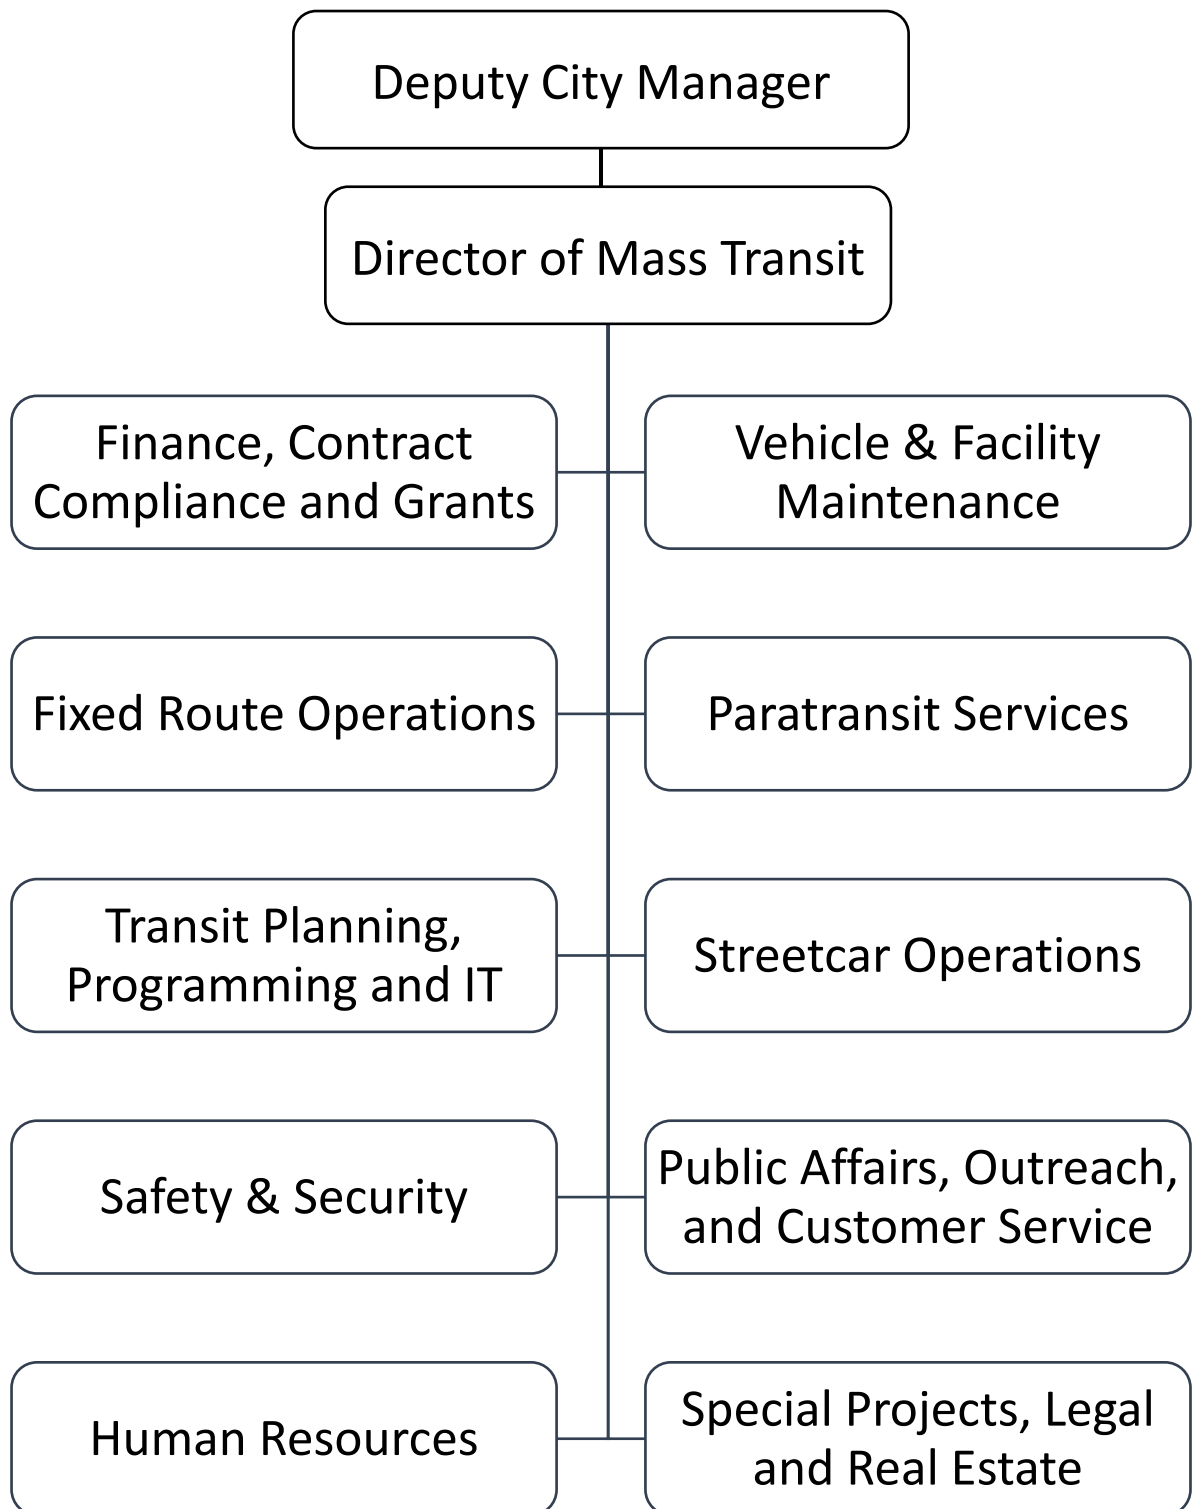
Deputy City Manager

Director of Mass Transit

Finance, Contract Compliance and Grants

Vehicle & Facility Maintenance

Fixed Route Operations

Paratransit Services

Transit Planning, Programming and IT

Streetcar Operations

Safety & Security

Public Affairs, Outreach, and Customer Service

Human Resources

Special Projects, Legal and Real Estate